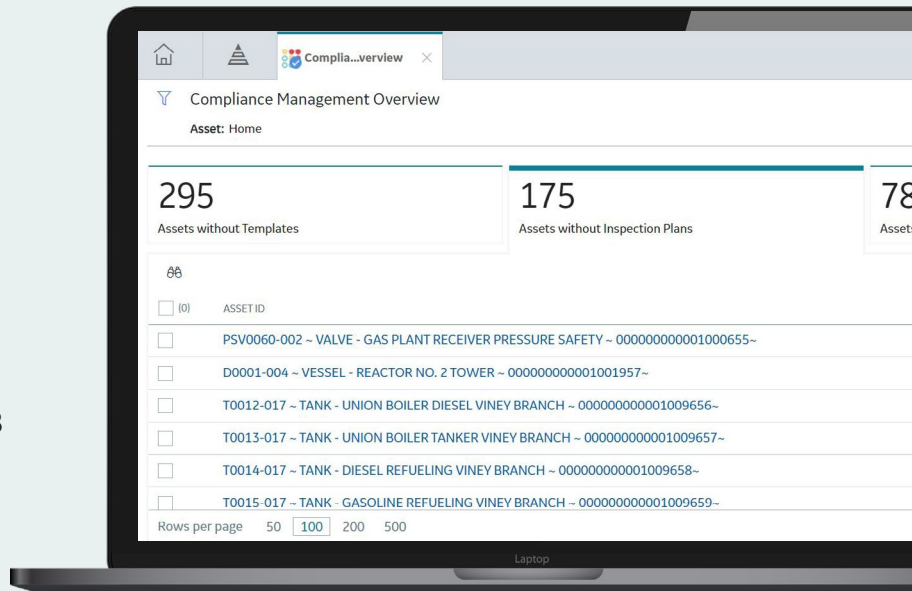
Complia...verview ×

Compliance Management Overview

Asset: Home

295
Assets without Templates

175
Assets without Inspection Plans

78
Assets

(0) ASSET ID

PSV0060-002 ~ VALVE - GAS PLANT RECEIVER PRESSURE SAFETY ~ 000000000001000655~

D0001-004 ~ VESSEL - REACTOR NO. 2 TOWER ~ 000000000001001957~

T0012-017 ~ TANK - UNION BOILER DIESEL VINEY BRANCH ~ 000000000001009656~

T0013-017 ~ TANK - UNION BOILER TANKER VINEY BRANCH ~ 000000000001009657~

T0014-017 ~ TANK - DIESEL REFUELING VINEY BRANCH ~ 000000000001009658~

T0015-017 ~ TANK - GASOLINE REFUELING VINEY BRANCH ~ 000000000001009659~

Rows per page 50 100 200 500

Laptop